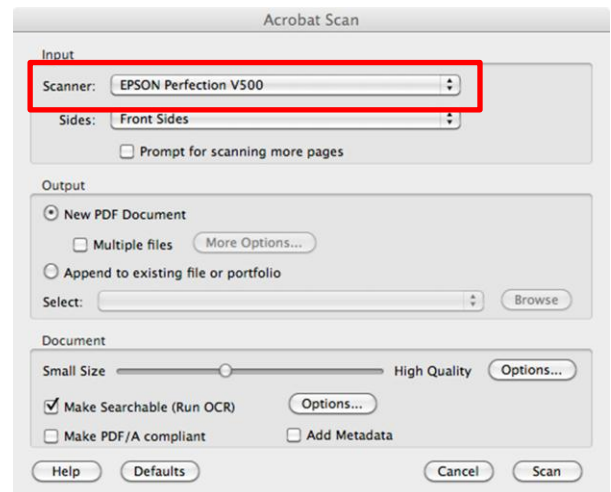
Acrobat Scan

Input

Scanner: EPSON Perfection V500

Sides: Front Sides

Prompt for scanning more pages

Output

New PDF Document

Multiple files

More Options...

Append to existing file or portfolio

Select:

Browse

Document

Small Size

High Quality

Options...

Make Searchable (Run OCR)

Options...

Make PDF/A compliant

Add Metadata

Help

Defaults

Cancel

Scan